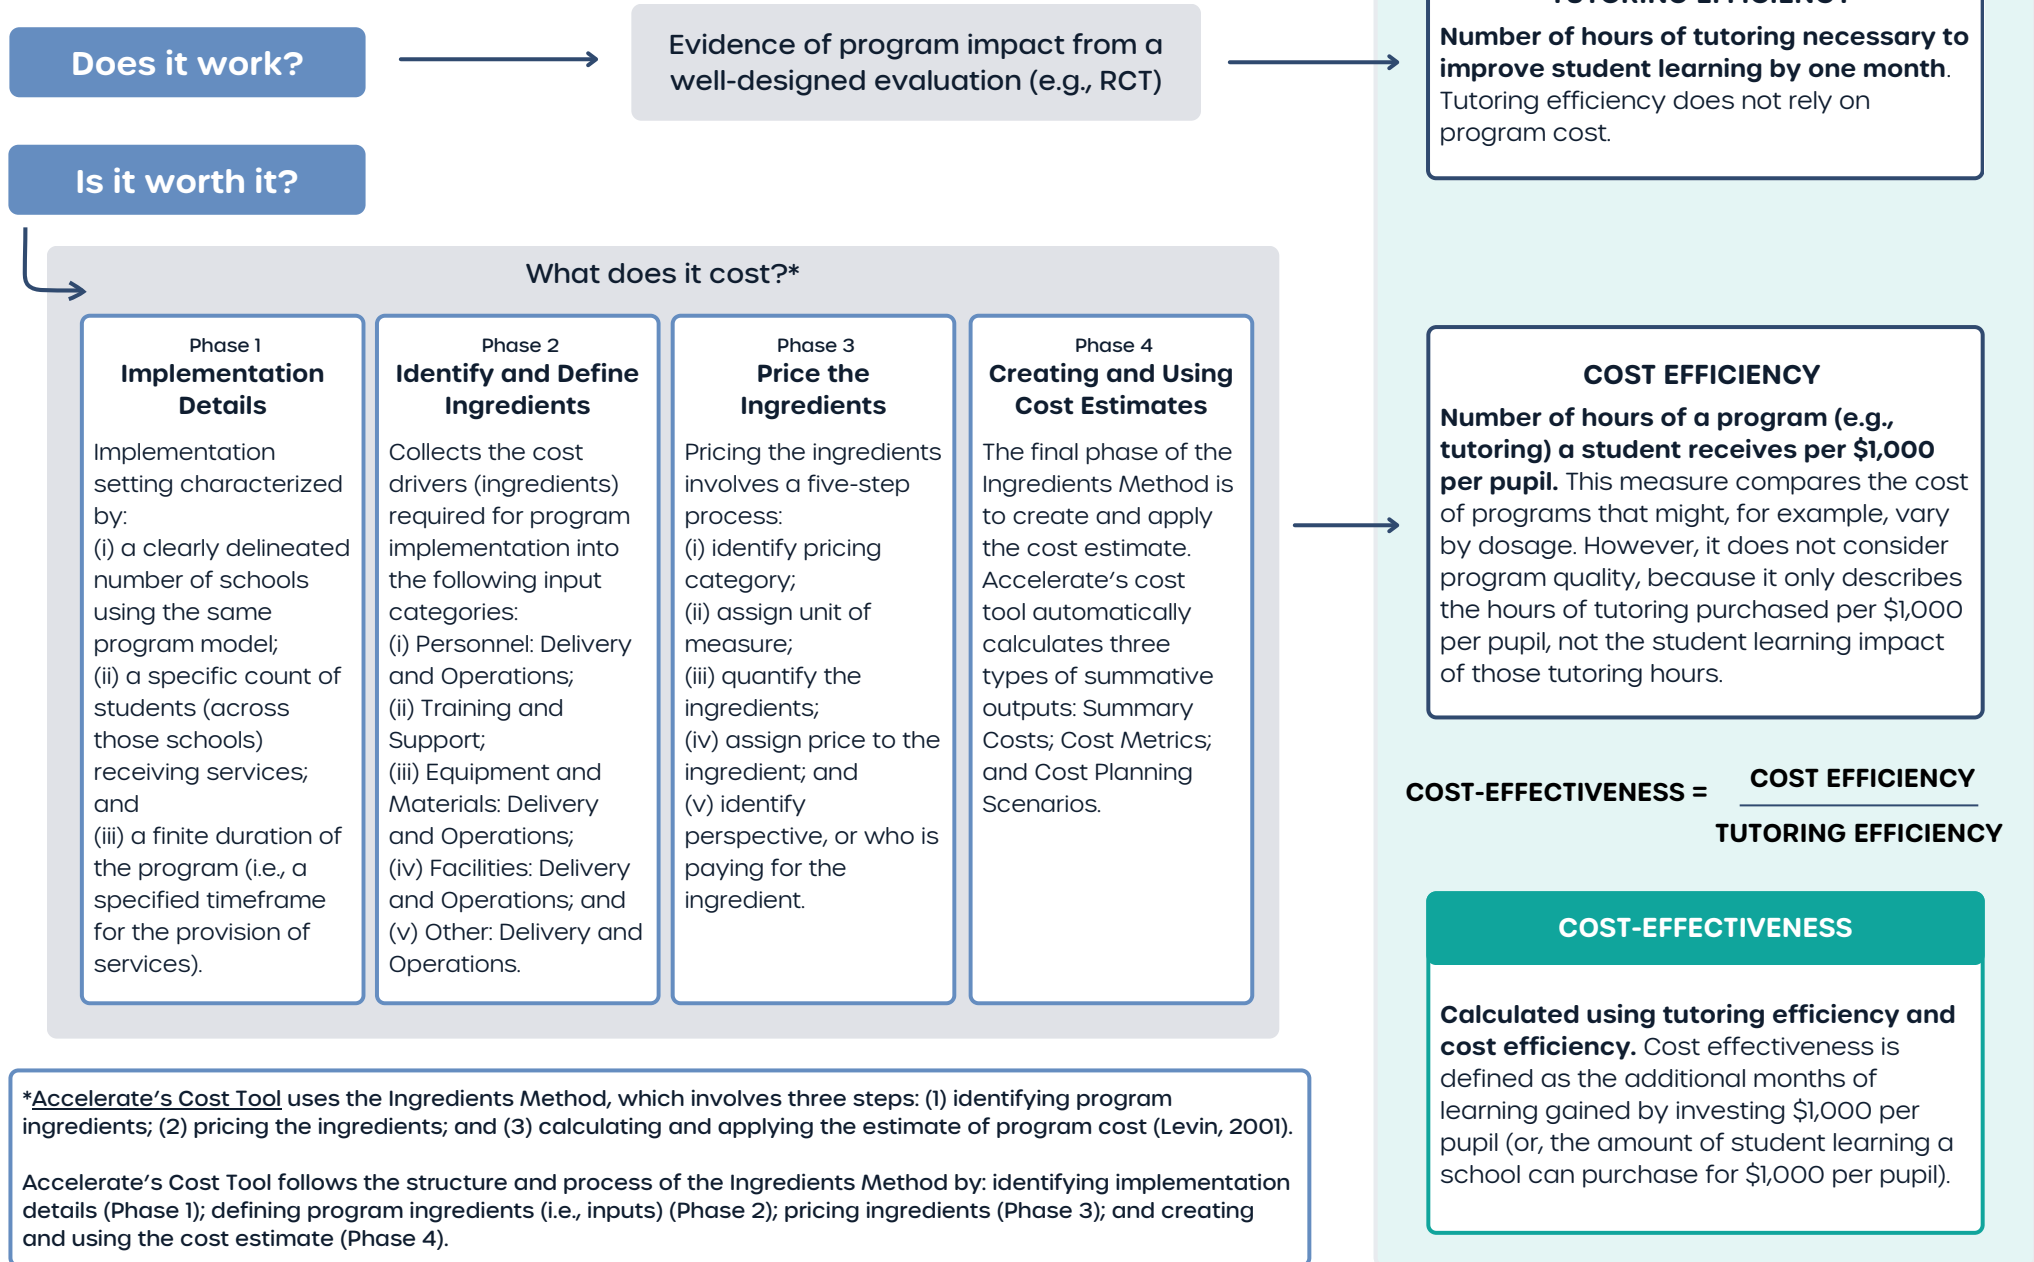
Does it work?

Evidence of program impact from a well-designed evaluation (e.g., RCT)

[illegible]

Number of hours of tutoring necessary to improve student learning by one month. Tutoring efficiency does not rely on program cost.

Is it worth it?

What does it cost?*

Phase 1
Implementation Details

Implementation setting characterized by:
(i) a clearly delineated number of schools using the same program model;
(ii) a specific count of students (across those schools) receiving services; and
(iii) a finite duration of the program (i.e., a specified timeframe for the provision of services).

Phase 2
Identify and Define Ingredients

Collects the cost drivers (ingredients) required for program implementation into the following input categories:
(i) Personnel: Delivery and Operations;
(ii) Training and Support;
(iii) Equipment and Materials: Delivery and Operations;
(iv) Facilities: Delivery and Operations; and
(v) Other: Delivery and Operations.

Phase 3
Price the Ingredients

Pricing the ingredients involves a five-step process:
(i) identify pricing category;
(ii) assign unit of measure;
(iii) quantify the ingredients;
(iv) assign price to the ingredient; and
(v) identify perspective, or who is paying for the ingredient.

Phase 4
Creating and Using Cost Estimates

The final phase of the Ingredients Method is to create and apply the cost estimate. Accelerate's cost tool automatically calculates three types of summative outputs: Summary Costs; Cost Metrics; and Cost Planning Scenarios.

COST EFFICIENCY

Number of hours of a program (e.g., tutoring) a student receives per $1,000 per pupil. This measure compares the cost of programs that might, for example, vary by dosage. However, it does not consider program quality, because it only describes the hours of tutoring purchased per $1,000 per pupil, not the student learning impact of those tutoring hours.

COST-EFFECTIVENESS = $\frac{\text{COST EFFICIENCY}}{\text{TUTORING EFFICIENCY}}$

COST-EFFECTIVENESS

Calculated using tutoring efficiency and cost efficiency. Cost effectiveness is defined as the additional months of learning gained by investing $1,000 per pupil (or, the amount of student learning a school can purchase for $1,000 per pupil).

*Accelerate's Cost Tool uses the Ingredients Method, which involves three steps: (1) identifying program ingredients; (2) pricing the ingredients; and (3) calculating and applying the estimate of program cost (Levin, 2001).

Accelerate's Cost Tool follows the structure and process of the Ingredients Method by: identifying implementation details (Phase 1); defining program ingredients (i.e., inputs) (Phase 2); pricing ingredients (Phase 3); and creating and using the cost estimate (Phase 4).